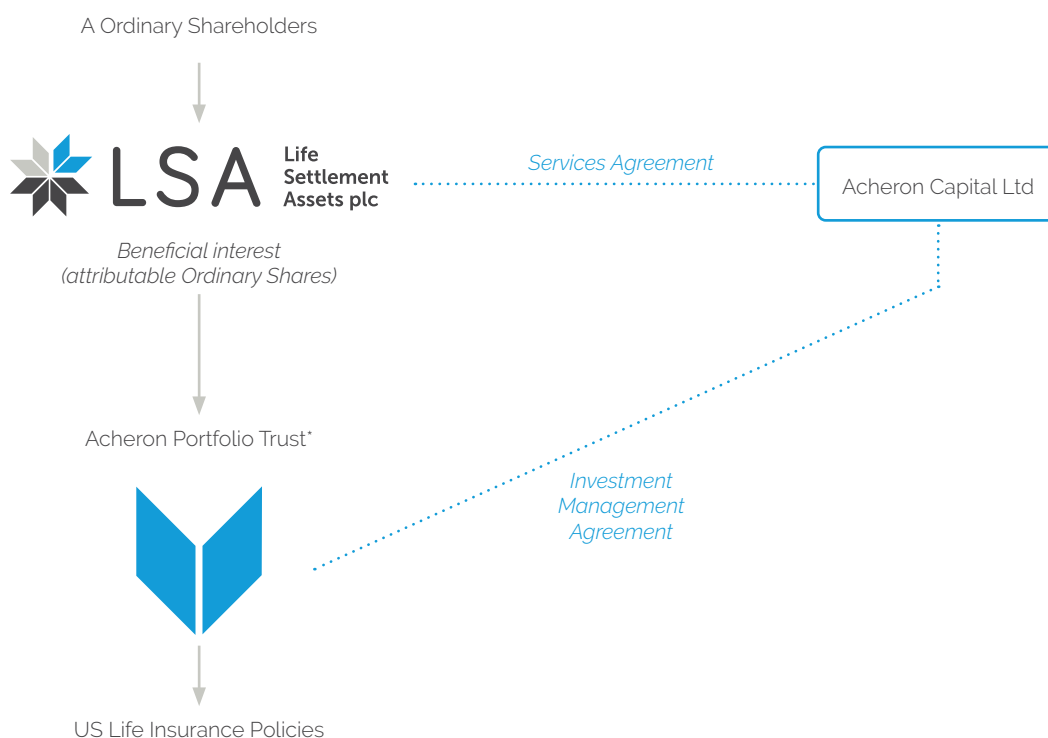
A Ordinary Shareholders

LSA Life Settlement Assets plc

Services Agreement

Acheron Capital Ltd

Beneficial interest
(attributable Ordinary Shares)

Acheron Portfolio Trust*

Investment
Management
Agreement

US Life Insurance Policies